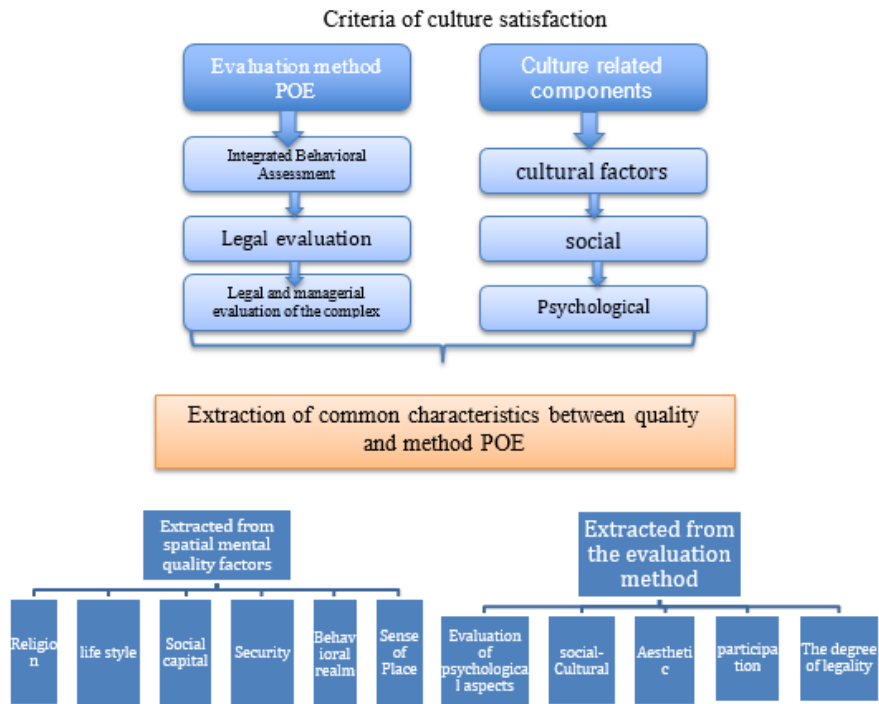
Criteria of culture satisfaction

Evaluation method POE

Culture related components

Integrated Behavioral Assessment

cultural factors

Legal evaluation

social

Legal and managerial evaluation of the complex

Psychological

Extraction of common characteristics between quality and method POE

Extracted from spatial mental quality factors

Religion

life style

Social capital

Security

Behavioral realm

Sense of Place

Extracted from the evaluation method

Evaluation of psychological aspects

social-Cultural

Aesthetic

participation

The degree of legality